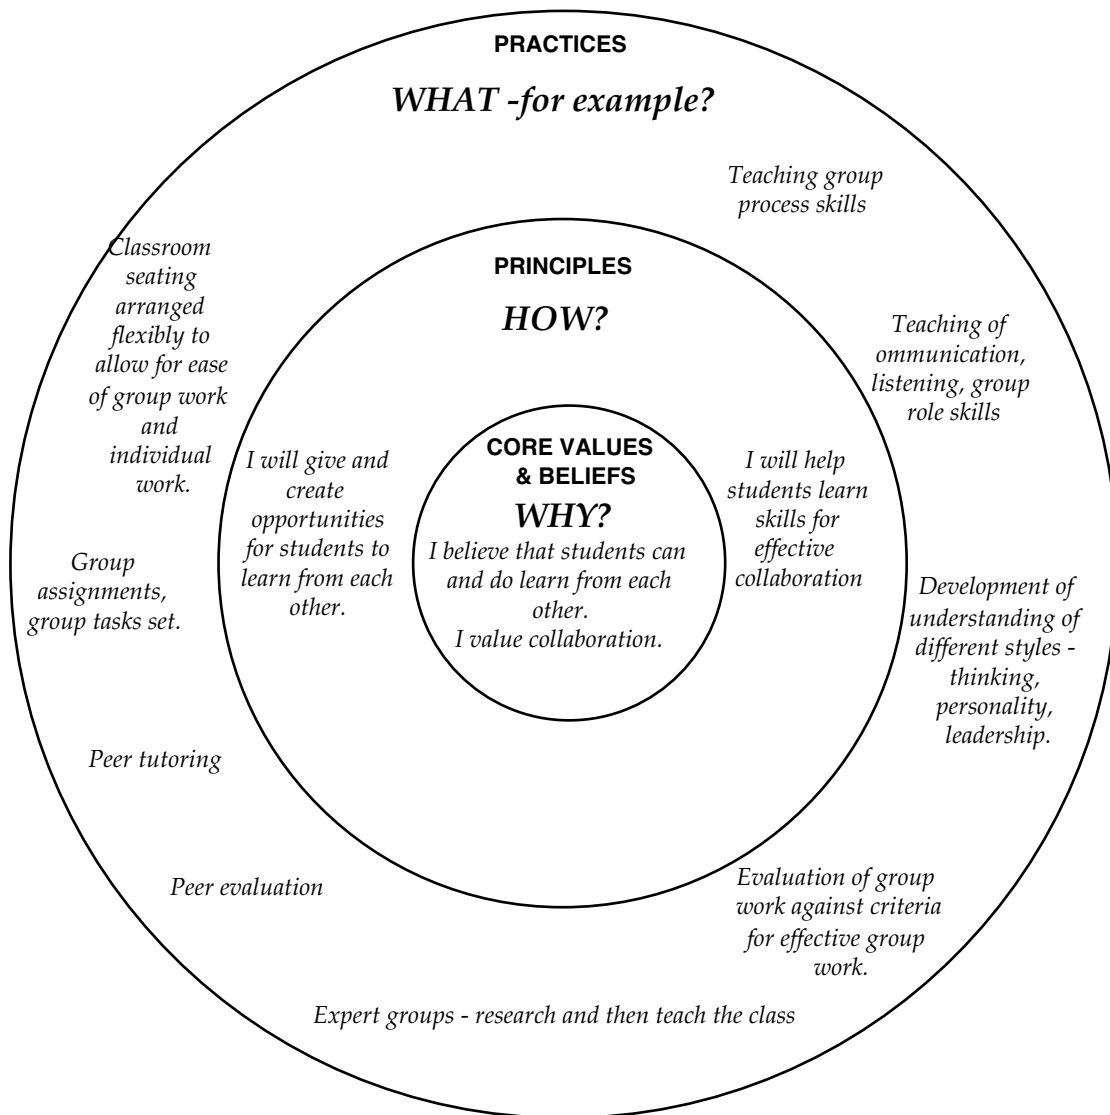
PRACTICES

WHAT -for example?

Teaching group process skills

Classroom seating arranged flexibly to allow for ease of group work and individual work.

PRINCIPLES

HOW?

Teaching of ommunication, listening, group role skills

I will give and create opportunities for students to learn from each other.

CORE VALUES & BELIEFS

WHY?

I believe that students can and do learn from each other.
I value collaboration.

I will help students learn skills for effective collaboration

Group assignments, group tasks set.

Development of understanding of different styles - thinking, personality, leadership.

Peer tutoring

Peer evaluation

Evaluation of group work against criteria for effective group work.

Expert groups - research and then teach the class